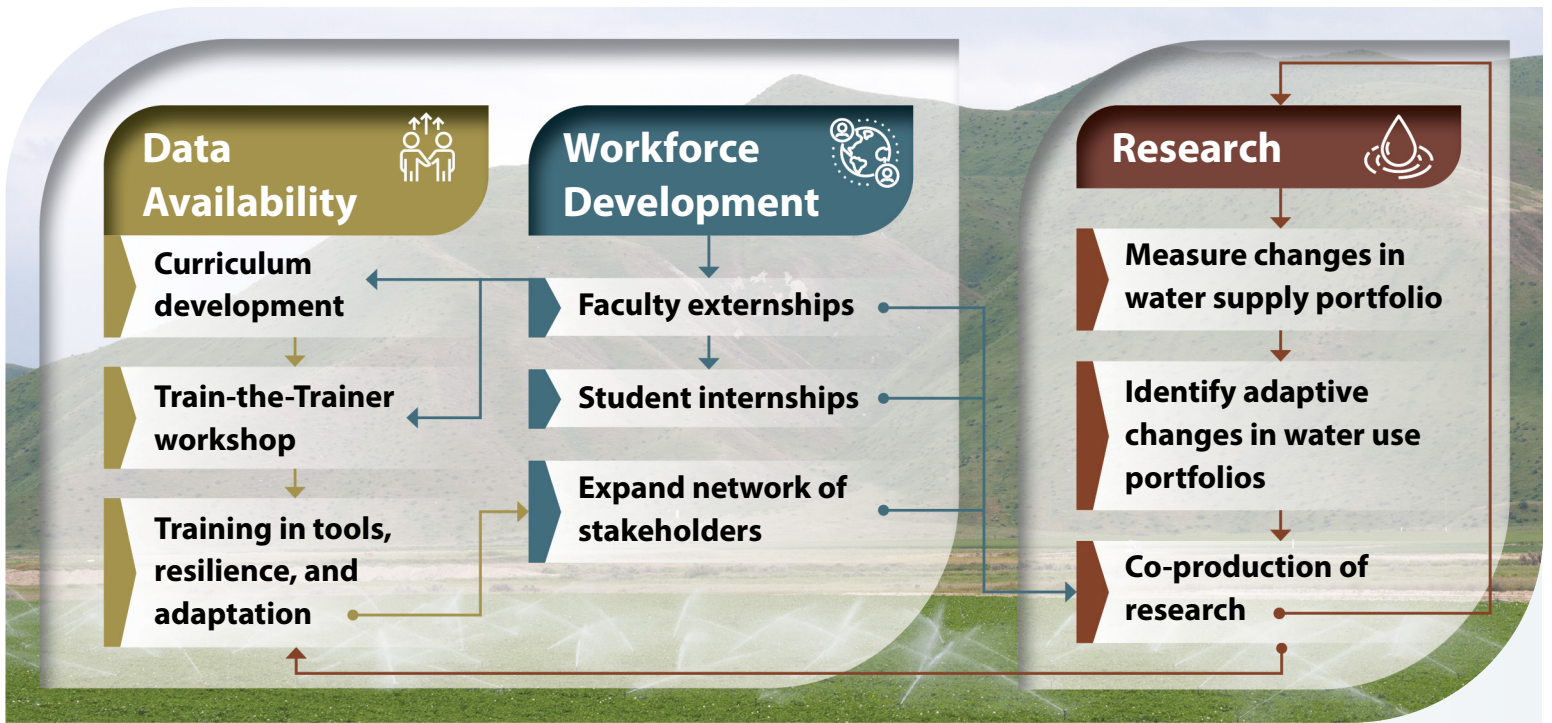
Data Availability

Curriculum development

Train-the-Trainer workshop

Training in tools, resilience, and adaptation

Workforce Development

Faculty externships

Student internships

Expand network of stakeholders

Research

Measure changes in water supply portfolio

Identify adaptive changes in water use portfolios

Co-production of research